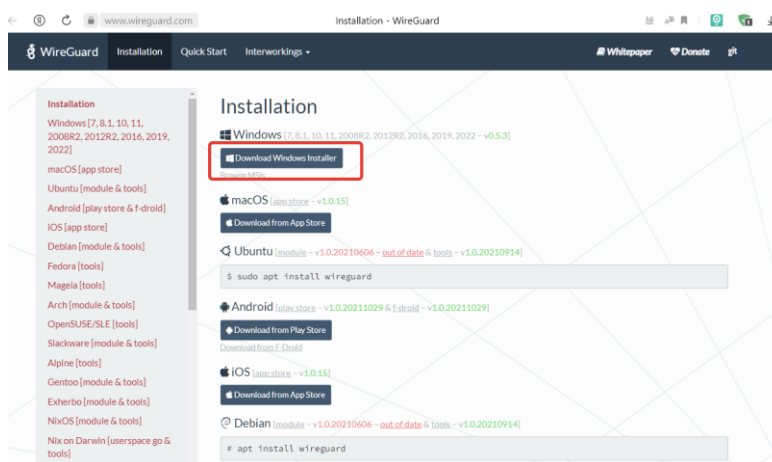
www.wireguard.com

Installation - WireGuard

WireGuard Installation Quick Start Interworkings

Whitepaper Donate git

Installation
Windows [7, 8.1, 10, 11, 2008R2, 2012R2, 2016, 2019, 2022]
macOS [app store]
Ubuntu [module & tools]
Android [play store & f-droid]
iOS [app store]
Debian [module & tools]
Fedora [tools]
Mageia [tools]
Arch [module & tools]
OpenSUSE/SLE [tools]
Slackware [module & tools]
Alpine [tools]
Gentoo [module & tools]
Exherbo [module & tools]
NixOS [module & tools]
Nix on Darwin [userspace go & tools]

Installation

Windows [7, 8.1, 10, 11, 2008R2, 2012R2, 2016, 2019, 2022 – v0.5.3]

Download Windows Installer

Browse MSIs

macOS [app store – v1.0.15]

Download from App Store

Ubuntu [module – v1.0.20210606 – out of date & tools – v1.0.20210914]

$ sudo apt install wireguard

Android [play store – v1.0.20211029 & f-droid – v1.0.20211029]

Download from Play Store

Download from F-Droid

iOS [app store – v1.0.15]

Download from App Store

Debian [module – v1.0.20210606 – out of date & tools – v1.0.20210914]

# apt install wireguard